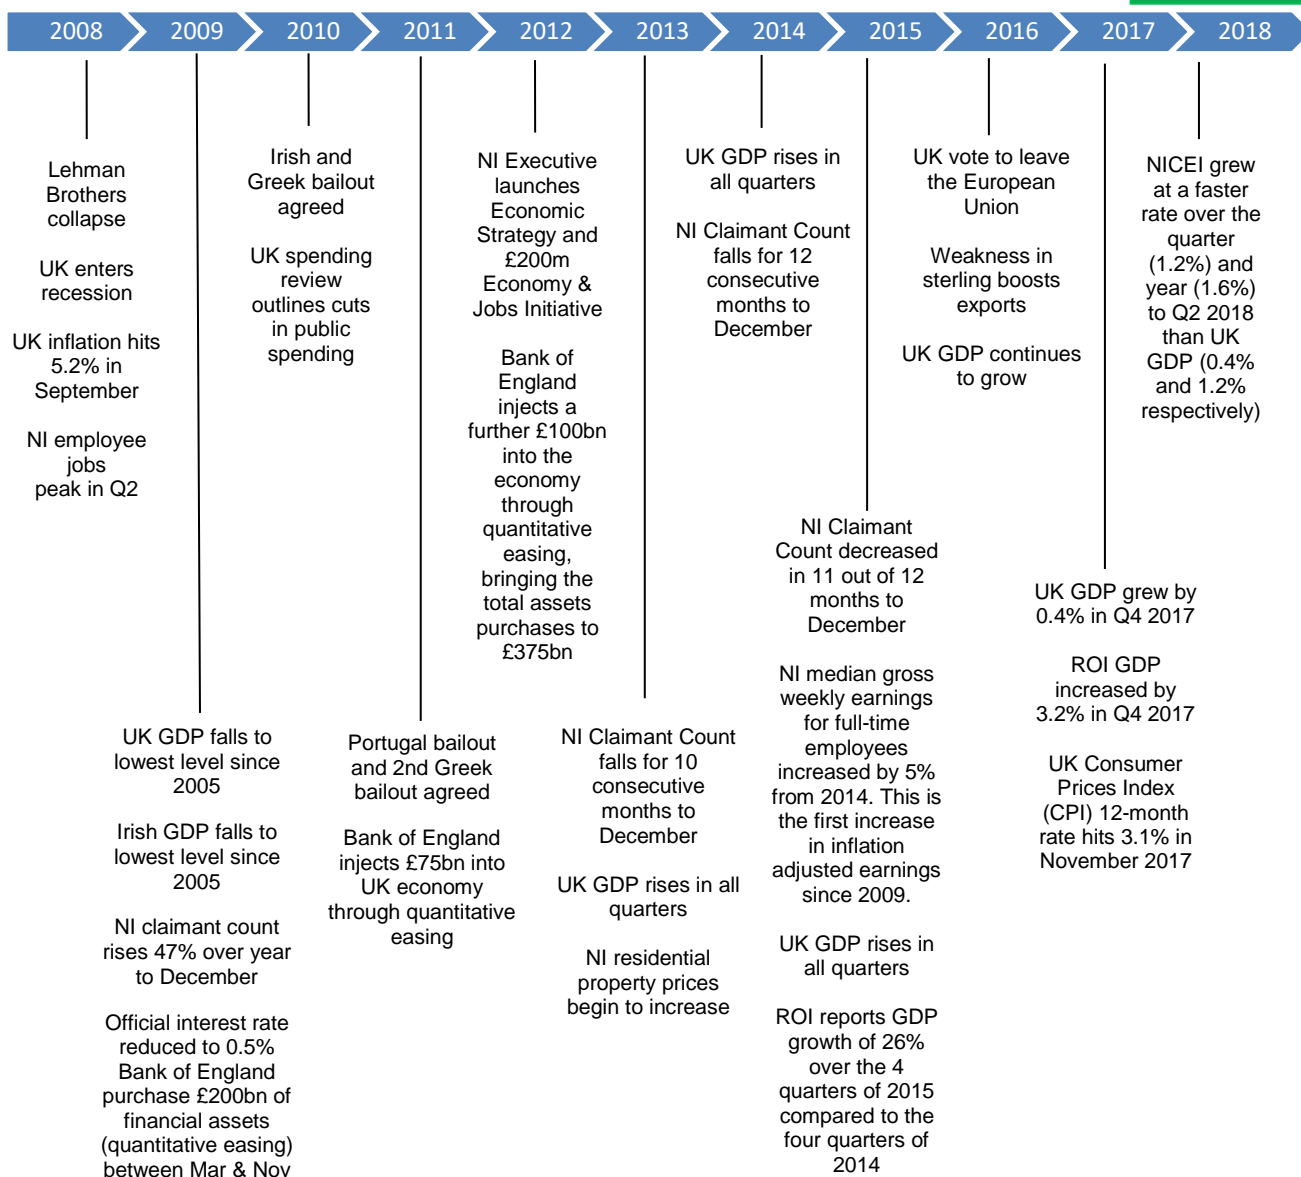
2008 2009 2010 2011 2012 2013 2014 2015 2016 2017 2018

Lehman Brothers collapse

UK enters recession

UK inflation hits 5.2% in September

NI employee jobs peak in Q2

Irish and Greek bailout agreed

UK spending review outlines cuts in public spending

NI Executive launches Economic Strategy and £200m Economy & Jobs Initiative

Bank of England injects a further £100bn into the economy through quantitative easing, bringing the total assets purchases to £375bn

UK GDP rises in all quarters

NI Claimant Count falls for 12 consecutive months to December

UK vote to leave the European Union

Weakness in sterling boosts exports

UK GDP continues to grow

NICEI grew at a faster rate over the quarter (1.2%) and year (1.6%) to Q2 2018 than UK GDP (0.4% and 1.2% respectively)

UK GDP falls to lowest level since 2005

Irish GDP falls to lowest level since 2005

NI claimant count rises 47% over year to December

Official interest rate reduced to 0.5% Bank of England purchase £200bn of financial assets (quantitative easing) between Mar & Nov

Portugal bailout and 2nd Greek bailout agreed

Bank of England injects £75bn into UK economy through quantitative easing

NI Claimant Count falls for 10 consecutive months to December

UK GDP rises in all quarters

NI residential property prices begin to increase

NI Claimant Count decreased in 11 out of 12 months to December

NI median gross weekly earnings for full-time employees increased by 5% from 2014. This is the first increase in inflation adjusted earnings since 2009.

UK GDP rises in all quarters

ROI reports GDP growth of 26% over the 4 quarters of 2015 compared to the four quarters of 2014

UK GDP grew by 0.4% in Q4 2017

ROI GDP increased by 3.2% in Q4 2017

UK Consumer Prices Index (CPI) 12-month rate hits 3.1% in November 2017